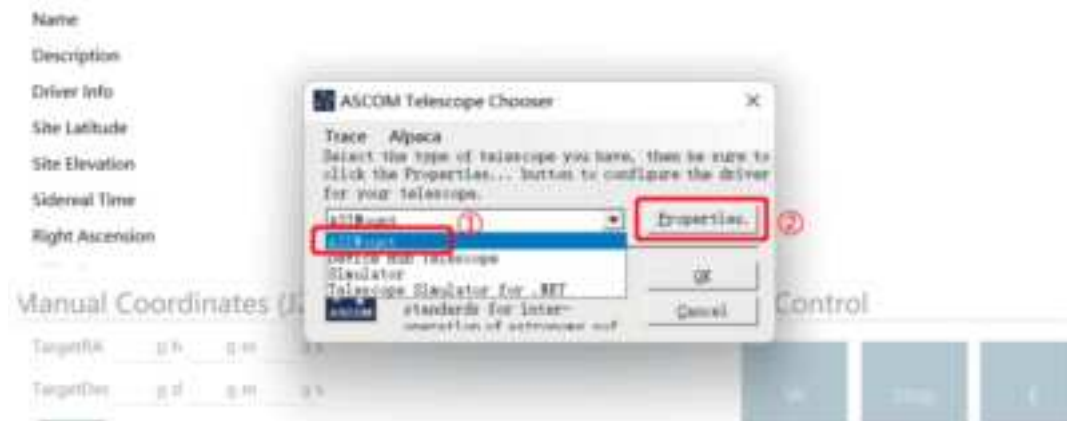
Name
Description
Driver Info
Site Latitude
Site Elevation
Sidereal Time
Right Ascension

ASCOM Telescope Chooser
×
Trace Alpaca
Select the type of telescope you have, then be sure to click the Properties... button to configure the driver for your telescope.
ASIMount
①
Properties...
②
ASIMount
Device Hub Telescope
Simulator
Telescope Simulator for .NET
OK
Cancel
ASCOM
standards for inter-
operation of astronomy sof

Manual Coordinates (J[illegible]
Control
TargetRA
0 h
0 m
0 s
TargetDec
0 d
0 m
0 s
W
Stop
E